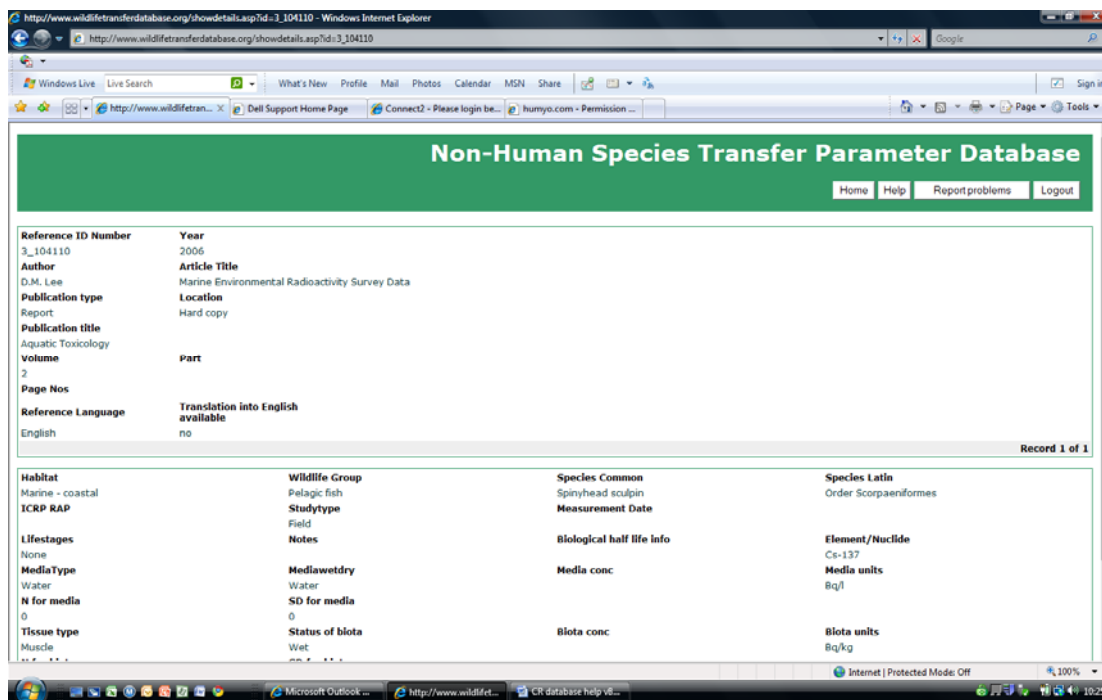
http://www.wildlifetransferdatabase.org/showdetails.asp?id=3_104110 - Windows Internet Explorer

http://www.wildlifetransferdatabase.org/showdetails.asp?id=3_104110

Google

Windows Live | Live Search | What's New | Profile | Mail | Photos | Calendar | MSN | Share | Sign in

http://www.wildlifetran... | Dell Support Home Page | Connect2 - Please login be... | humyo.com - Permission ...

Page ▾ | Tools ▾

Non-Human Species Transfer Parameter Database

Home | Help | Report problems | Logout

| Reference ID Number | Year |
|---|---|
| 3_104110 | 2006 |
| Author | Article Title |
| D.M. Lee | Marine Environmental Radioactivity Survey Data |
| Publication type | Location |
| Report | Hard copy |
| Publication title | |
| Aquatic Toxicology | |
| Volume | Part |
| 2 | |
| Page Nos | |
| Reference Language | Translation into English available |
| English | no |

Record 1 of 1

| Habitat | Wildlife Group | Species Common | Species Latin |
|---|---|---|---|
| Marine - coastal | Pelagic fish | Spinyhead sculpin | Order Scorpaeniformes |
| ICRP RAP | Studytype | Measurement Date | |
| | Field | | |
| Lifestages | Notes | Biological half life info | Element/Nuclide |
| None | | | Cs-137 |
| MediaType | Mediawetdry | Media conc | Media units |
| Water | Water | | Bq/l |
| N for media | SD for media | | |
| 0 | 0 | | |
| Tissue type | Status of biota | Biota conc | Biota units |
| Muscle | Wet | | Bq/kg |

Internet | Protected Mode: Off | 100%

Microsoft Outlook ... | http://www.wildlifet... | CR database help v8...